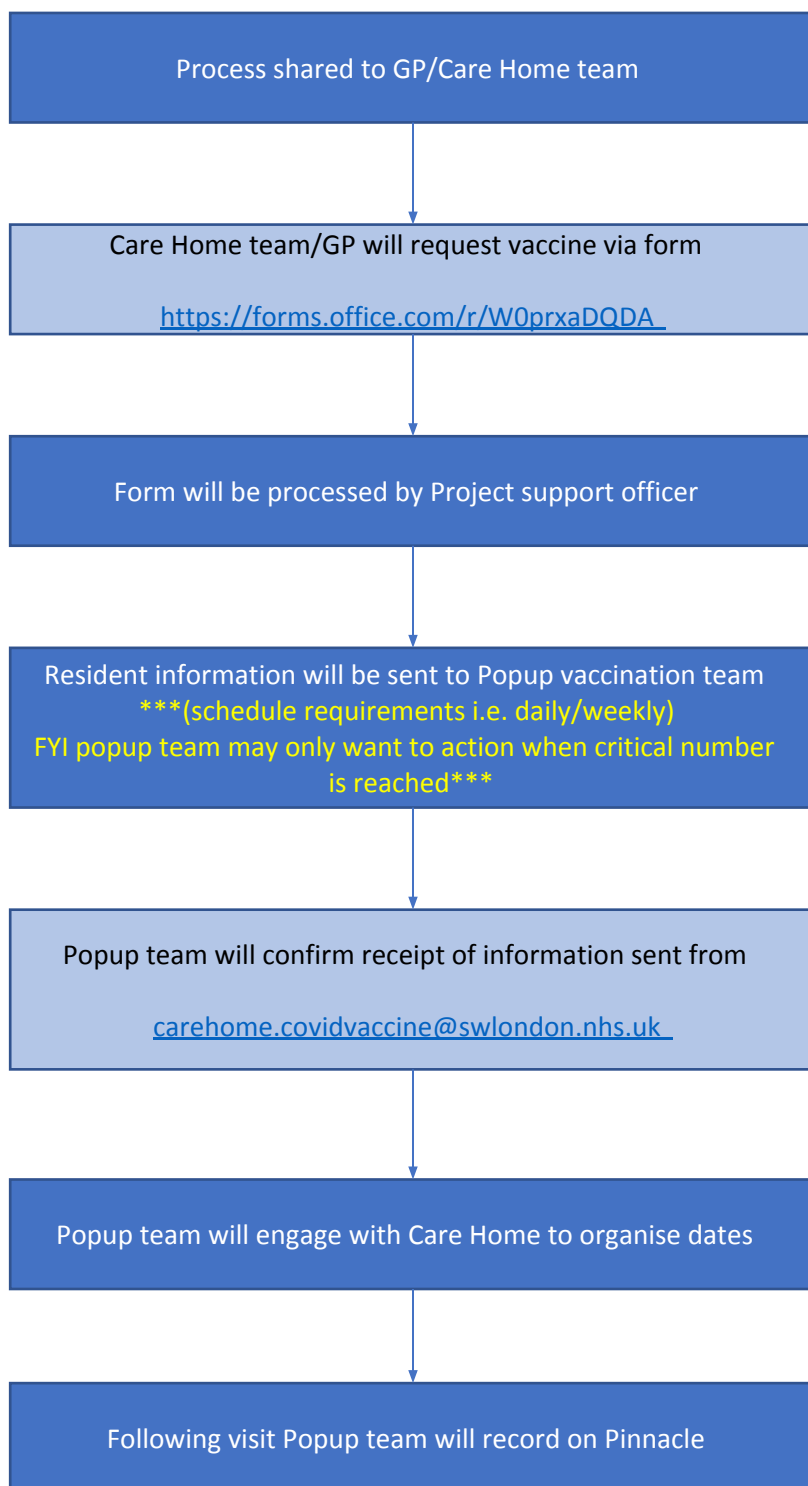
Process shared to GP/Care Home team

Care Home team/GP will request vaccine via form

https://forms.office.com/r/W0prxaDQDA

Form will be processed by Project support officer

Resident information will be sent to Popup vaccination team ***(schedule requirements i.e. daily/weekly) FYI popup team may only want to action when critical number is reached***

Popup team will confirm receipt of information sent from

carehome.covidvaccine@swlondon.nhs.uk

Popup team will engage with Care Home to organise dates

Following visit Popup team will record on Pinnacle